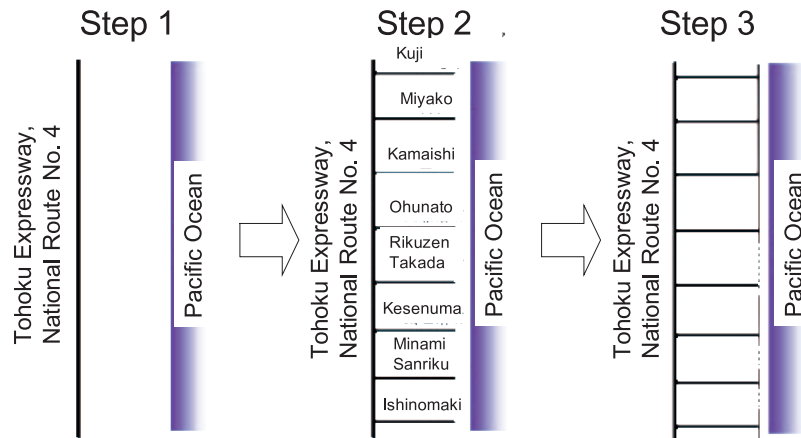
Step 1

Tohoku Expressway, National Route No. 4

Pacific Ocean

Step 2

Tohoku Expressway, National Route No. 4

Kuji

Miyako

Kamaishi

Ohunato

Rikuzen Takada

Kesenuma

Minami Sanriku

Ishinomaki

Pacific Ocean

Step 3

Tohoku Expressway, National Route No. 4

Pacific Ocean